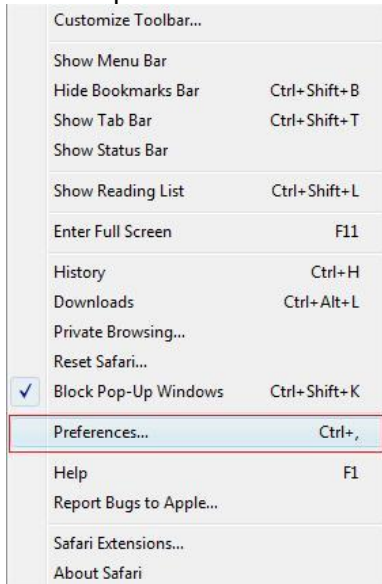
Customize Toolbar...

Show Menu Bar
Hide Bookmarks Bar Ctrl+Shift+B
Show Tab Bar Ctrl+Shift+T
Show Status Bar

Show Reading List Ctrl+Shift+L

Enter Full Screen F11

History Ctrl+H
Downloads Ctrl+Alt+L
Private Browsing...
Reset Safari...
✓ Block Pop-Up Windows Ctrl+Shift+K

Preferences... Ctrl+,

Help F1
Report Bugs to Apple...

Safari Extensions...
About Safari